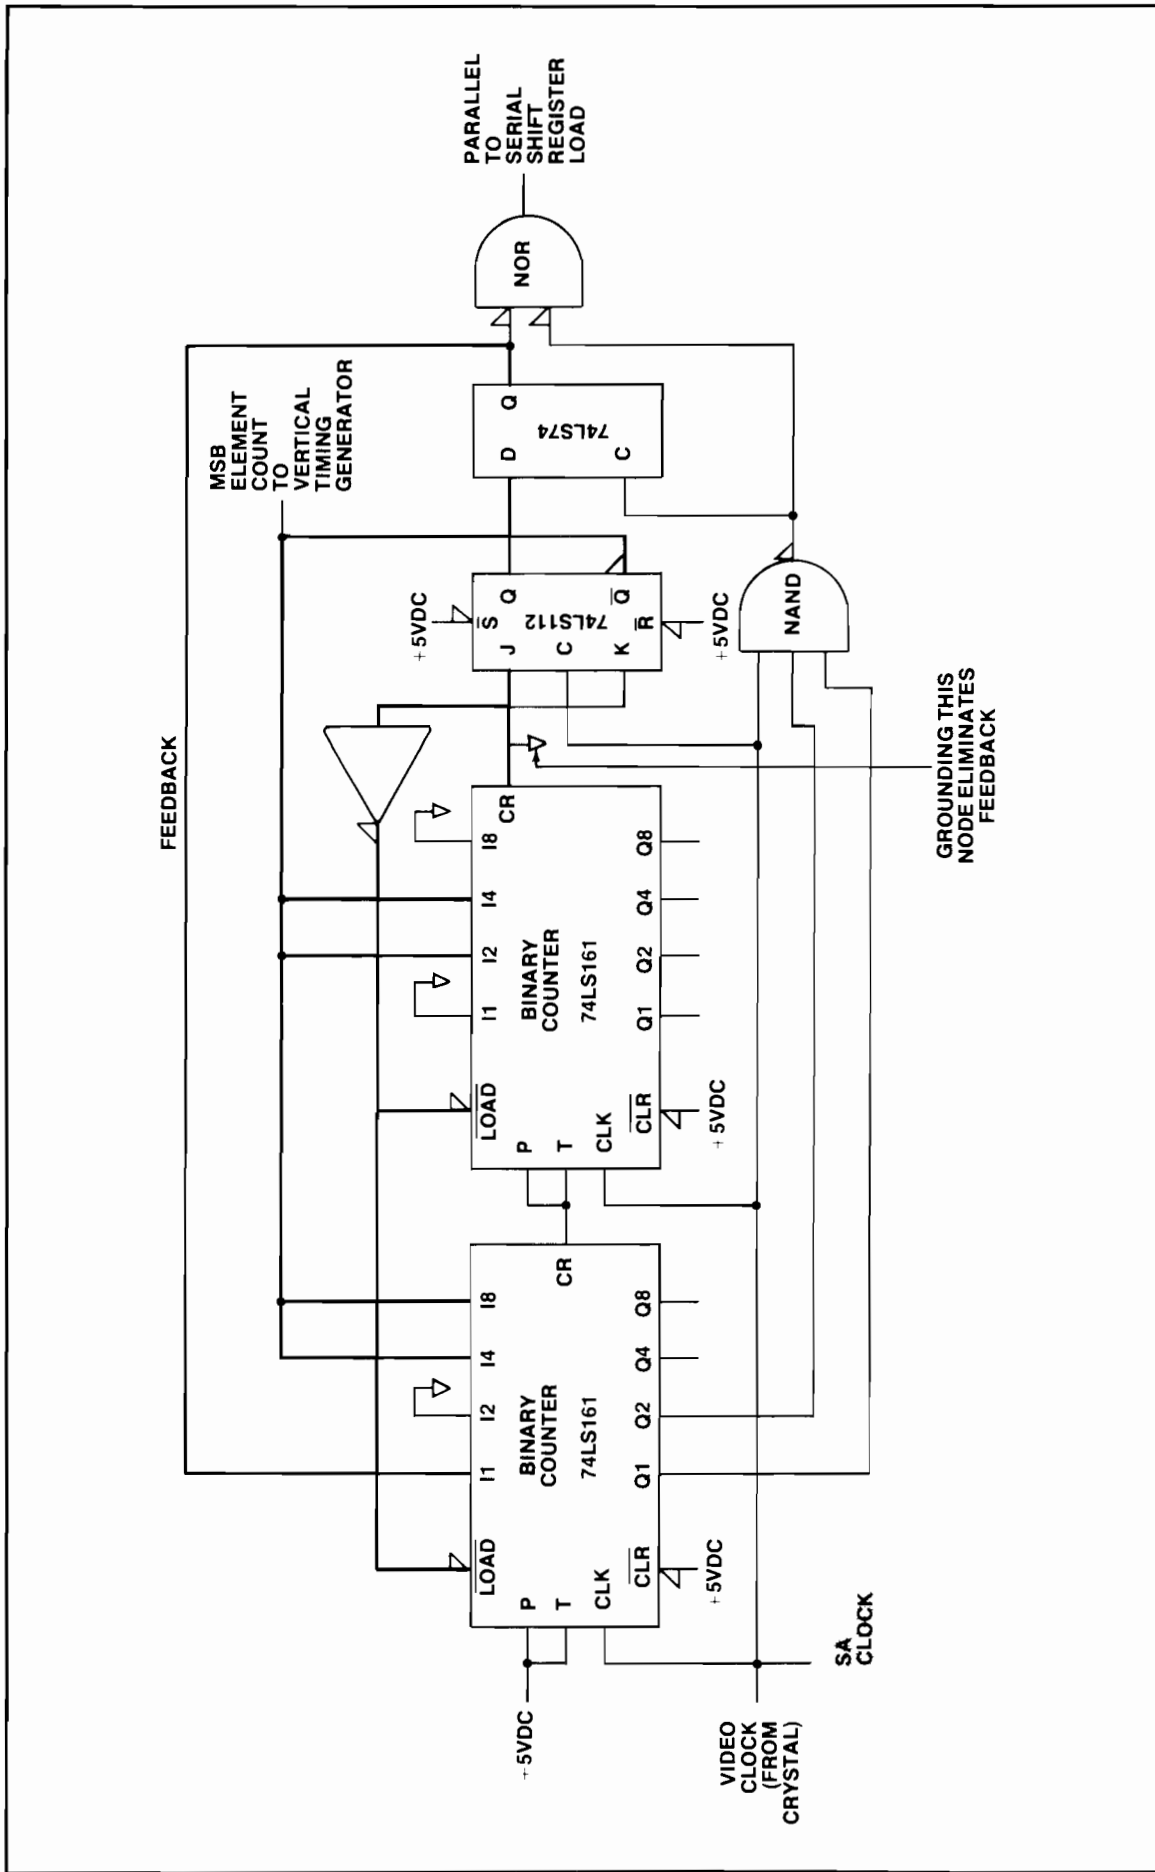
+5VDC

VIDEO CLOCK (FROM CRYSTAL)

SA CLOCK

$\overline{LOAD}$
P
T
CLK
$\overline{CLR}$
+5VDC
I1
I2
I4
I8
BINARY COUNTER
74LS161
Q1
Q2
Q4
Q8
CR

$\overline{LOAD}$
P
T
CLK
$\overline{CLR}$
+5VDC
I1
I2
I4
I8
BINARY COUNTER
74LS161
Q1
Q2
Q4
Q8
CR

FEEDBACK

GROUNDING THIS NODE ELIMINATES FEEDBACK

+5VDC
$\overline{S}$
J
C
K
$\overline{R}$
Q
$\overline{Q}$
74LS112
+5VDC

MSB ELEMENT COUNT TO VERTICAL TIMING GENERATOR

NAND

D
Q
C
74LS74

NOR

PARALLEL TO SERIAL SHIFT REGISTER LOAD